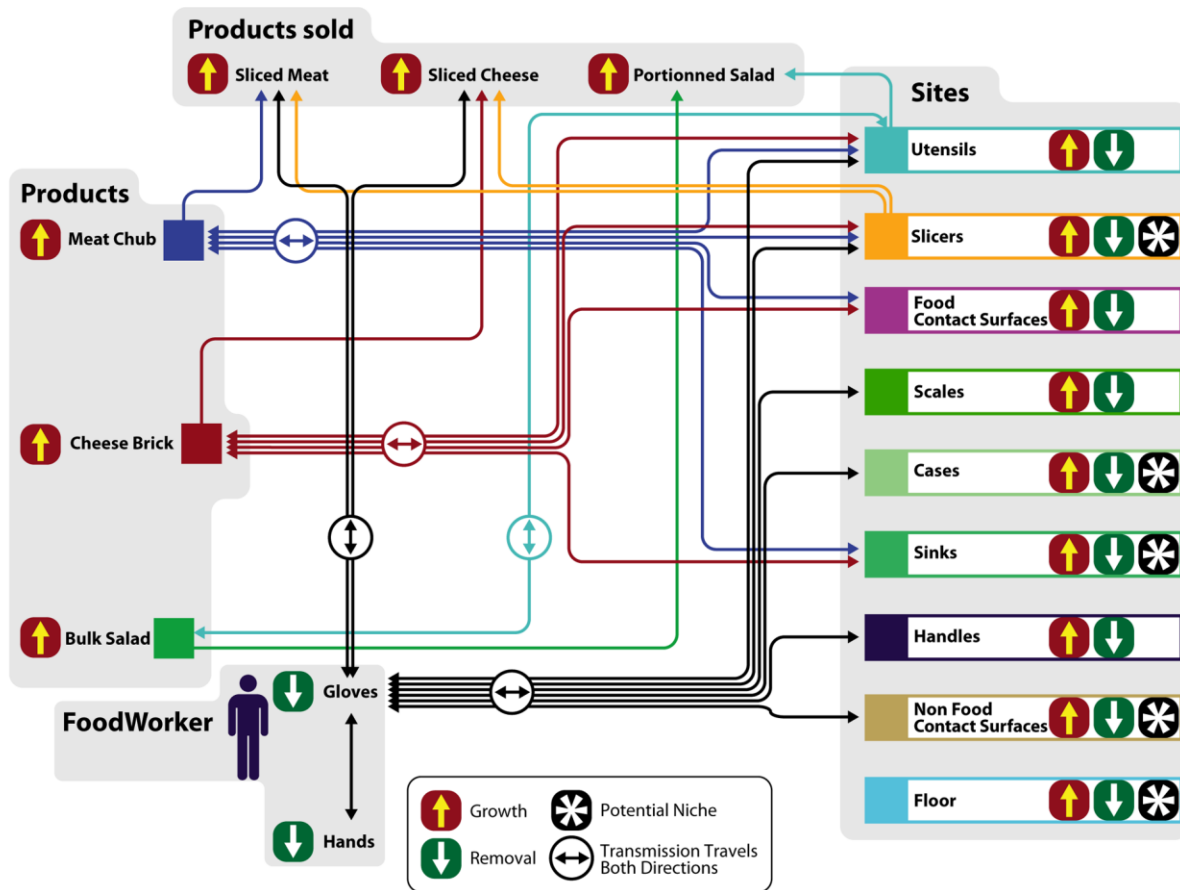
Products sold

Sliced Meat

Sliced Cheese

Portionned Salad

Products

Meat Chub

Cheese Brick

Bulk Salad

FoodWorker

Gloves

Hands

Sites

Utensils

Slicers

Food Contact Surfaces

Scales

Cases

Sinks

Handles

Non Food Contact Surfaces

Floor

Growth

Removal

Potential Niche

Transmission Travels Both Directions